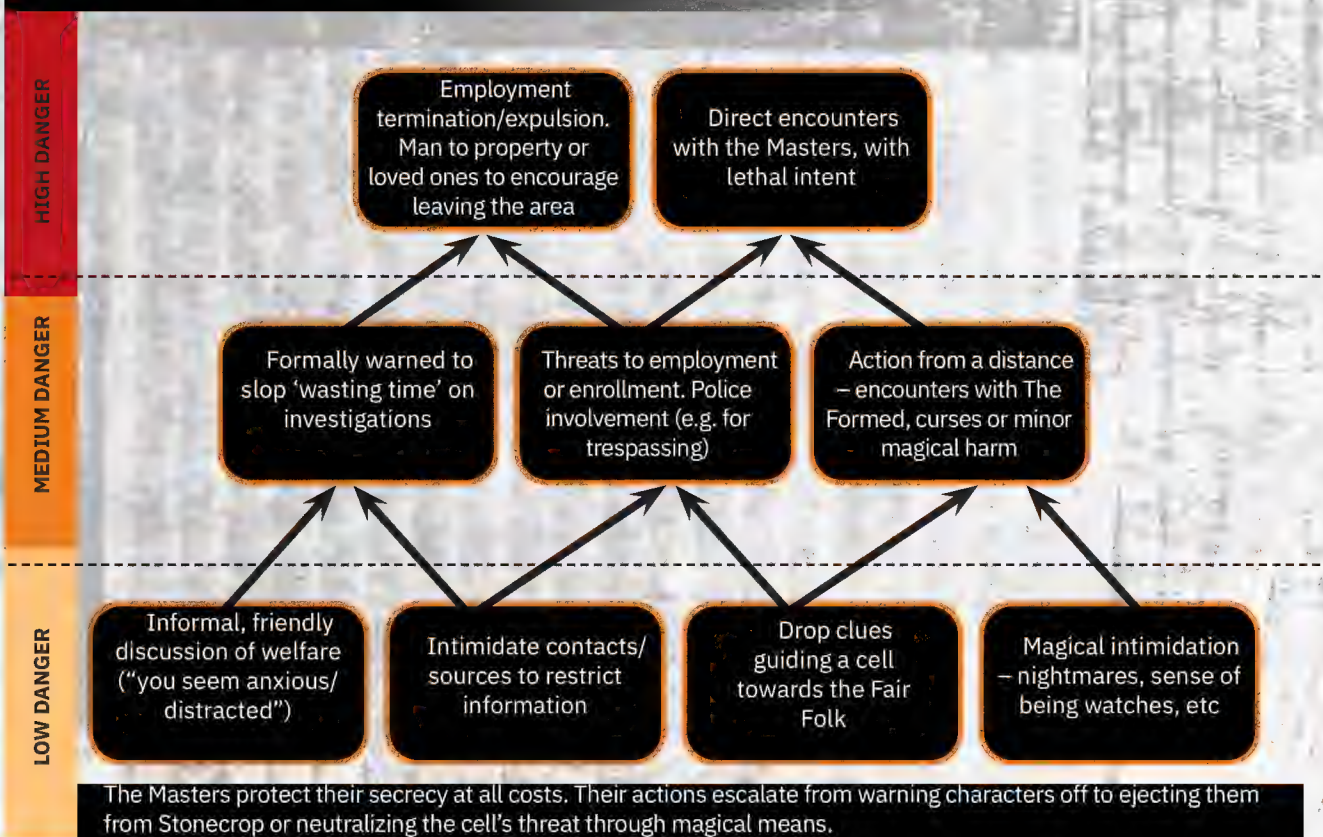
HIGH DANGER

Employment termination/expulsion. Man to property or loved ones to encourage leaving the area

Direct encounters with the Masters, with lethal intent

MEDIUM DANGER

Formally warned to slop 'wasting time' on investigations

Threats to employment or enrollment. Police involvement (e.g. for trespassing)

Action from a distance – encounters with The Formed, curses or minor magical harm

LOW DANGER

Informal, friendly discussion of welfare ("you seem anxious/ distracted")

Intimidate contacts/ sources to restrict information

Drop clues guiding a cell towards the Fair Folk

Magical intimidation – nightmares, sense of being watches, etc

The Masters protect their secrecy at all costs. Their actions escalate from warning characters off to ejecting them from Stonecrop or neutralizing the cell's threat through magical means.